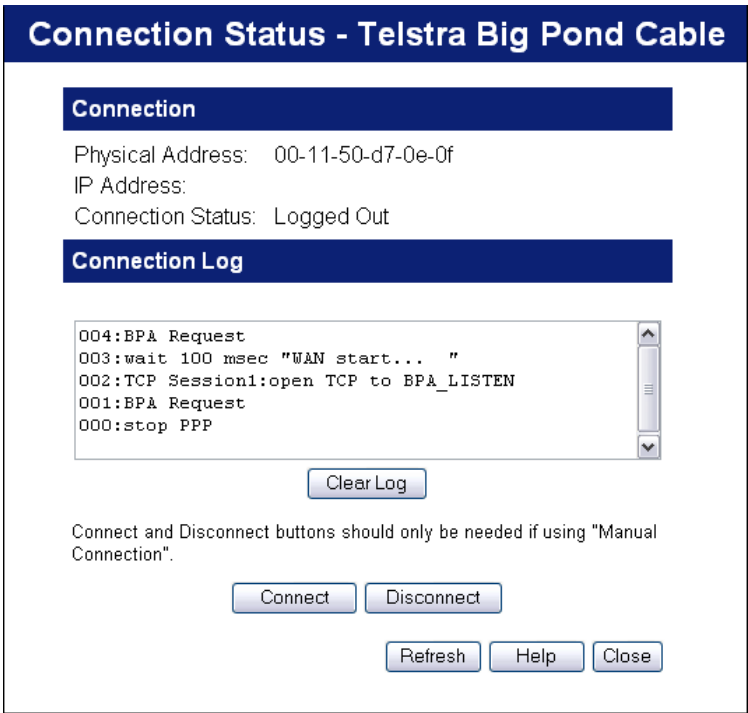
Connection Status - Telstra Big Pond Cable

Connection

Physical Address: 00-11-50-d7-0e-0f
IP Address:
Connection Status: Logged Out

Connection Log

004:BPA Request
003:wait 100 msec "WAN start... "
002:TCP Session1:open TCP to BPA_LISTEN
001:BPA Request
000:stop PPP

Clear Log

Connect and Disconnect buttons should only be needed if using "Manual Connection".

Connect Disconnect

Refresh Help Close